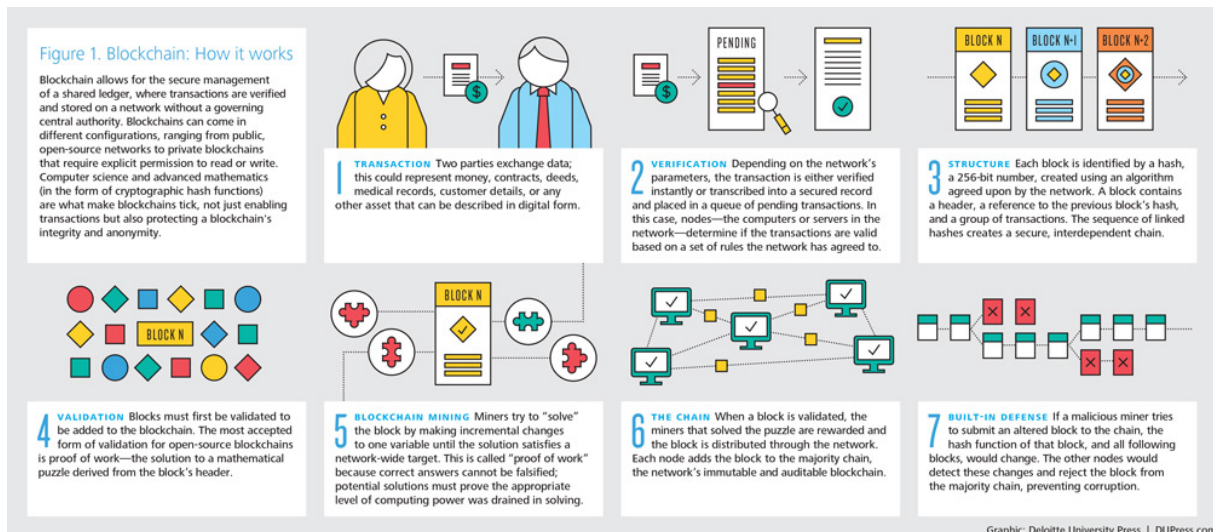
Figure 1. Blockchain: How it works

Blockchain allows for the secure management of a shared ledger, where transactions are verified and stored on a network without a governing central authority. Blockchains can come in different configurations, ranging from public, open-source networks to private blockchains that require explicit permission to read or write. Computer science and advanced mathematics (in the form of cryptographic hash functions) are what make blockchains tick, not just enabling transactions but also protecting a blockchain's integrity and anonymity.

1 TRANSACTION Two parties exchange data; this could represent money, contracts, deeds, medical records, customer details, or any other asset that can be described in digital form.

PENDING

2 VERIFICATION Depending on the network's parameters, the transaction is either verified instantly or transcribed into a secured record and placed in a queue of pending transactions. In this case, nodes—the computers or servers in the network—determine if the transactions are valid based on a set of rules the network has agreed to.

BLOCK N BLOCK N+1 BLOCK N+2

3 STRUCTURE Each block is identified by a hash, a 256-bit number, created using an algorithm agreed upon by the network. A block contains a header, a reference to the previous block's hash, and a group of transactions. The sequence of linked hashes creates a secure, interdependent chain.

BLOCK N

4 VALIDATION Blocks must first be validated to be added to the blockchain. The most accepted form of validation for open-source blockchains is proof of work—the solution to a mathematical puzzle derived from the block's header.

BLOCK N

5 BLOCKCHAIN MINING Miners try to "solve" the block by making incremental changes to one variable until the solution satisfies a network-wide target. This is called "proof of work" because correct answers cannot be falsified; potential solutions must prove the appropriate level of computing power was drained in solving.

6 THE CHAIN When a block is validated, the miners that solved the puzzle are rewarded and the block is distributed through the network. Each node adds the block to the majority chain, the network's immutable and auditable blockchain.

7 BUILT-IN DEFENSE If a malicious miner tries to submit an altered block to the chain, the hash function of that block, and all following blocks, would change. The other nodes would detect these changes and reject the block from the majority chain, preventing corruption.

Graphic: Deloitte University Press | DUPress.com